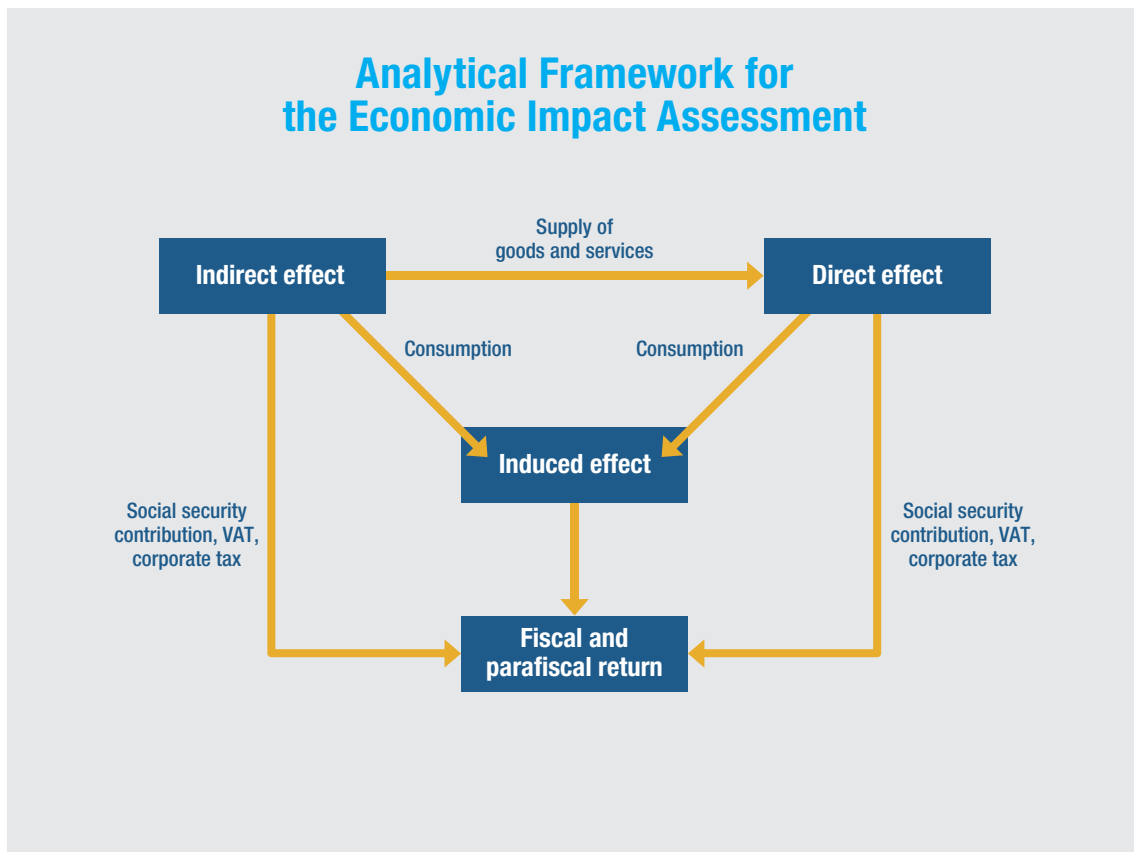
Analytical Framework for the Economic Impact Assessment

Indirect effect

Supply of goods and services

Direct effect

Consumption

Consumption

Induced effect

Social security contribution, VAT, corporate tax

Social security contribution, VAT, corporate tax

Fiscal and parafiscal return